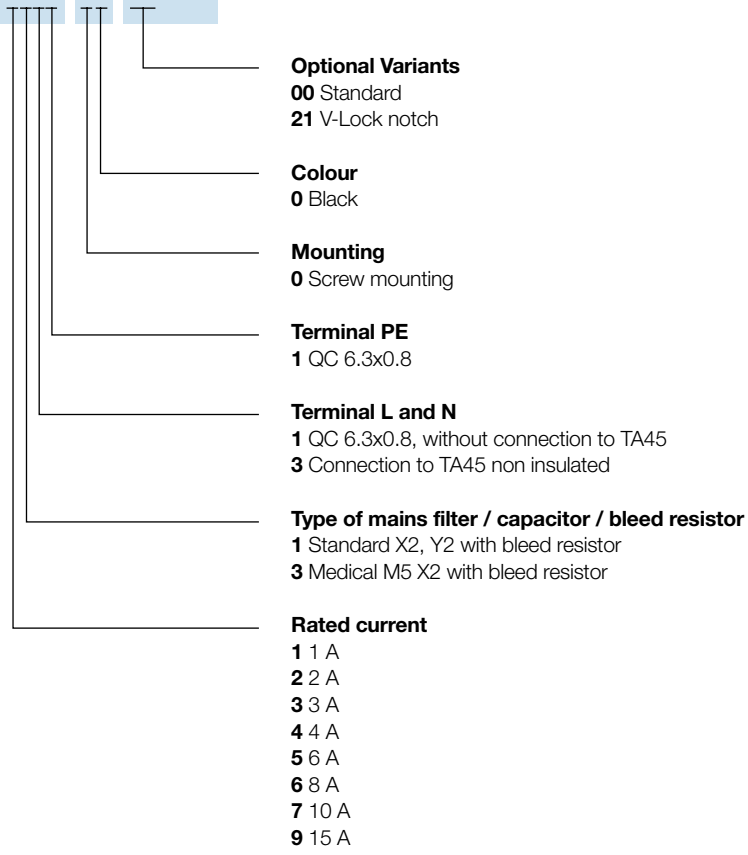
**Optional Variants**
**00** Standard
**21** V-Lock notch

**Colour**
**0** Black

**Mounting**
**0** Screw mounting

**Terminal PE**
**1** QC 6.3x0.8

**Terminal L and N**
**1** QC 6.3x0.8, without connection to TA45
**3** Connection to TA45 non insulated

**Type of mains filter / capacitor / bleed resistor**
**1** Standard X2, Y2 with bleed resistor
**3** Medical M5 X2 with bleed resistor

**Rated current**
**1** 1 A
**2** 2 A
**3** 3 A
**4** 4 A
**5** 6 A
**6** 8 A
**7** 10 A
**9** 15 A